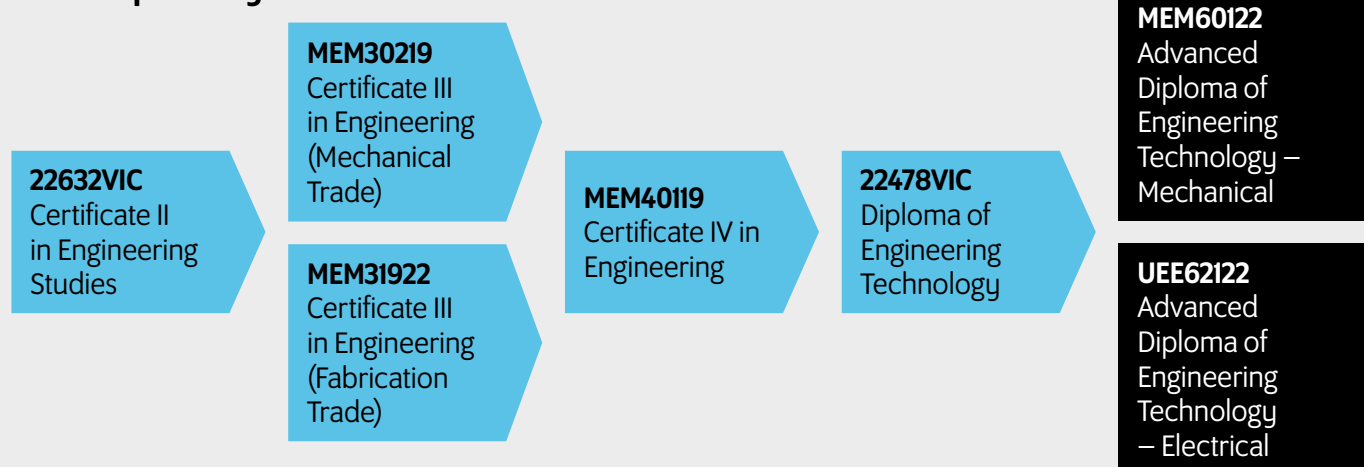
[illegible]

**22632VIC**
Certificate II in Engineering Studies

**MEM30219**
Certificate III in Engineering (Mechanical Trade)

**MEM31922**
Certificate III in Engineering (Fabrication Trade)

**MEM40119**
Certificate IV in Engineering

**22478VIC**
Diploma of Engineering Technology

**MEM60122**
Advanced Diploma of Engineering Technology – Mechanical

**UEE62122**
Advanced Diploma of Engineering Technology – Electrical